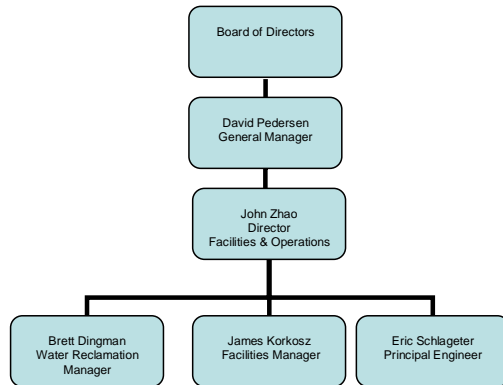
Board of Directors

David Pedersen
General Manager

John Zhao
Director
Facilities & Operations

Brett Dingman
Water Reclamation
Manager

James Korkosz
Facilities Manager

Eric Schlageter
Principal Engineer